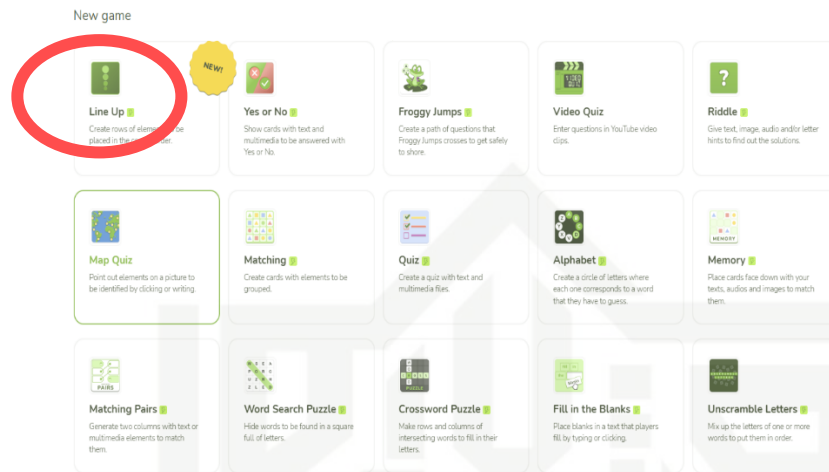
New game

Line Up
Create rows of elements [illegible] be placed in the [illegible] order.

NEW!

Yes or No
Show cards with text and multimedia to be answered with Yes or No.

Froggy Jumps
Create a path of questions that Froggy Jumps crosses to get safely to shore.

Video Quiz
Enter questions in YouTube video clips.

Riddle
Give text, image, audio and/or letter hints to find out the solutions.

Map Quiz
Point out elements on a picture to be identified by clicking or writing.

Matching
Create cards with elements to be grouped.

Quiz
Create a quiz with text and multimedia files.

Alphabet
Create a circle of letters where each one corresponds to a word that they have to guess.

MEMORY
Memory
Place cards face down with your texts, audios and images to match them.

PAIRS
Matching Pairs
Generate two columns with text or multimedia elements to match them.

Word Search Puzzle
Hide words to be found in a square full of letters.

PUZZLE
Crossword Puzzle
Make rows and columns of intersecting words to fill in their letters.

Fill in the Blanks
Place blanks in a text that players fill by typing or clicking.

Unscramble Letters
Mix up the letters of one or more words to put them in order.